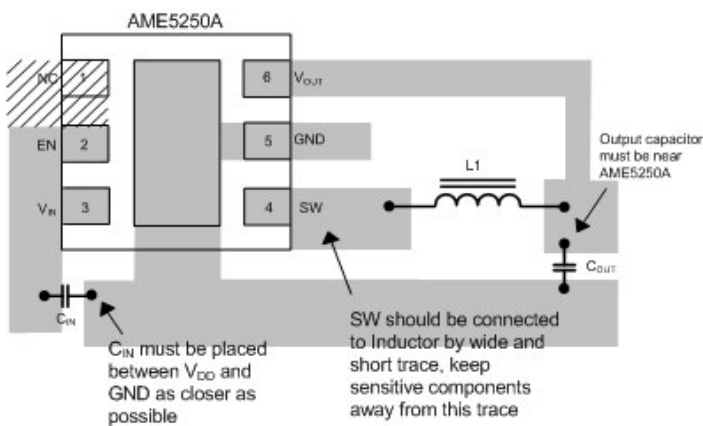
AME5250A

NC 1

EN 2

$V_{IN}$ 3

6 $V_{OUT}$

5 GND

4 SW

L1

Output capacitor must be near AME5250A

$C_{OUT}$

$C_{IN}$

$C_{IN}$ must be placed between $V_{DD}$ and GND as closer as possible

SW should be connected to Inductor by wide and short trace, keep sensitive components away from this trace